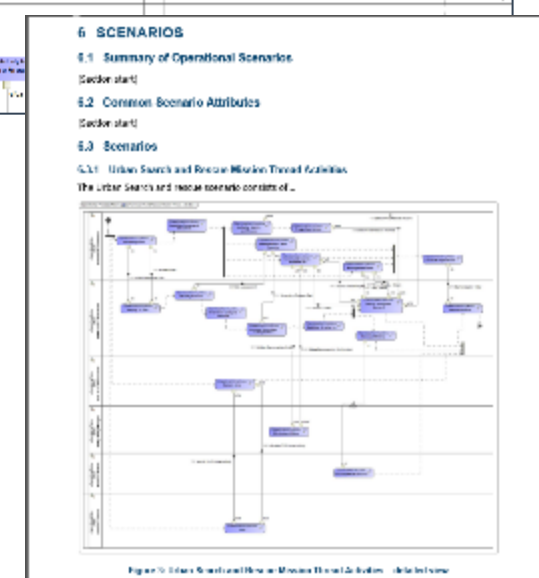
6 SCENARIOS

6.1 Summary of Operational Scenarios

[Section start]

6.2 Common Scenario Attributes

[Section start]

6.3 Scenarios

6.3.1 Urban Search and Rescue Mission Thread Activities

The Urban Search and rescue scenario consists of...

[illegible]

Figure 9: Urban Search and Rescue Mission Thread Activities – detailed view